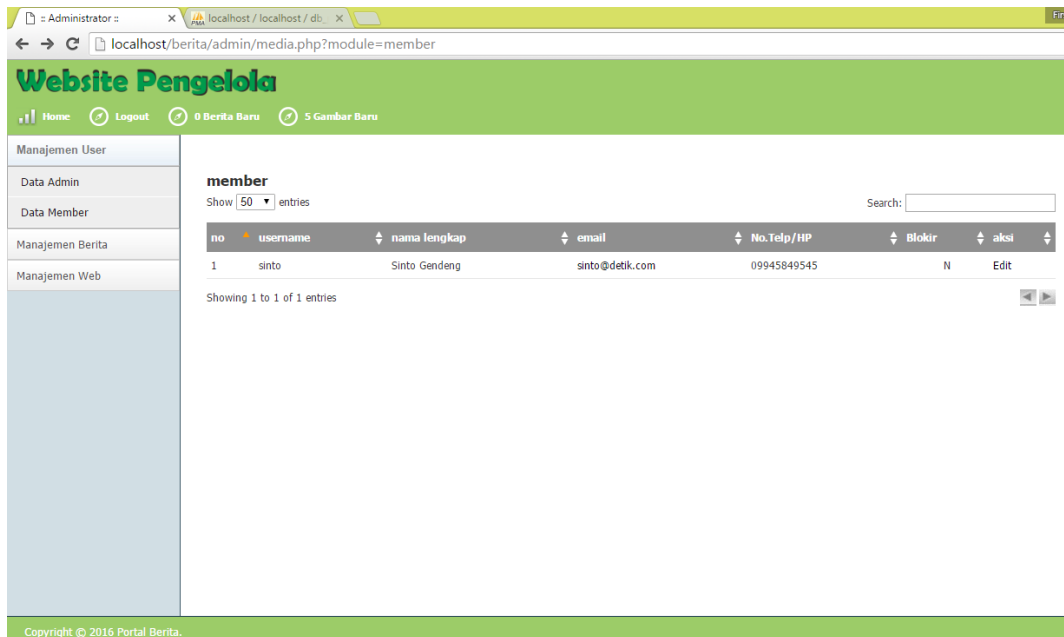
:: Administrator ::
localhost / localhost / db_
Fir
localhost/berita/admin/media.php?module=member

Website Pengelola

Home Logout 0 Berita Baru 5 Gambar Baru

Manajemen User
Data Admin
Data Member
Manajemen Berita
Manajemen Web

member
Show 50 entries
Search:

| no | username | nama lengkap | email | No.Telp/HP | Blokir | aksi |
|---|---|---|---|---|---|---|
| 1 | sinto | Sinto Gendeng | sinto@detik.com | 09945849545 | N | Edit |

Showing 1 to 1 of 1 entries

Copyright © 2016 Portal Berita.